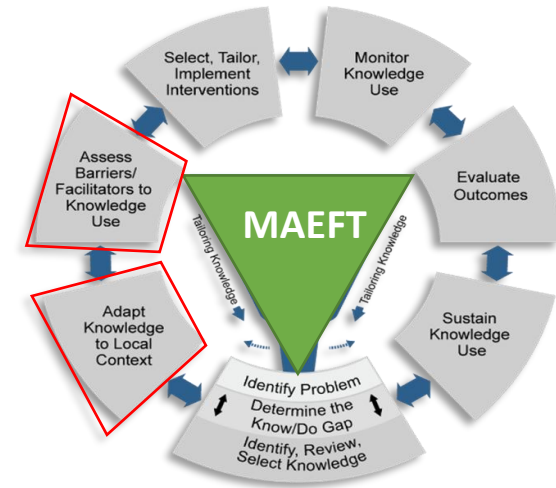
Select, Tailor, Implement Interventions

Monitor Knowledge Use

Evaluate Outcomes

Sustain Knowledge Use

Identify Problem

Determine the Know/Do Gap

Identify, Review, Select Knowledge

Adapt Knowledge to Local Context

Assess Barriers/ Facilitators to Knowledge Use

MAEFT

Tailoring Knowledge

Tailoring Knowledge